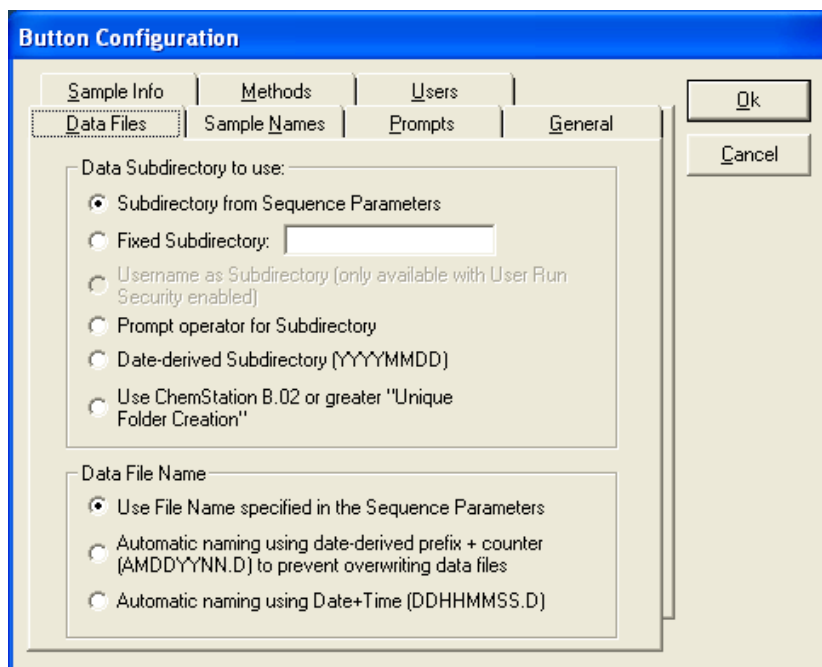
Button Configuration

Sample Info
Methods
Users
Data Files
Sample Names
Prompts
General

Ok
Cancel

Data Subdirectory to use:

Subdirectory from Sequence Parameters
Fixed Subdirectory:
Username as Subdirectory (only available with User Run Security enabled)
Prompt operator for Subdirectory
Date-derived Subdirectory (YYYYMMDD)
Use ChemStation B.02 or greater "Unique Folder Creation"

Data File Name

Use File Name specified in the Sequence Parameters
Automatic naming using date-derived prefix + counter (AMDDYYNN.D) to prevent overwriting data files
Automatic naming using Date+Time (DDHHMMSS.D)